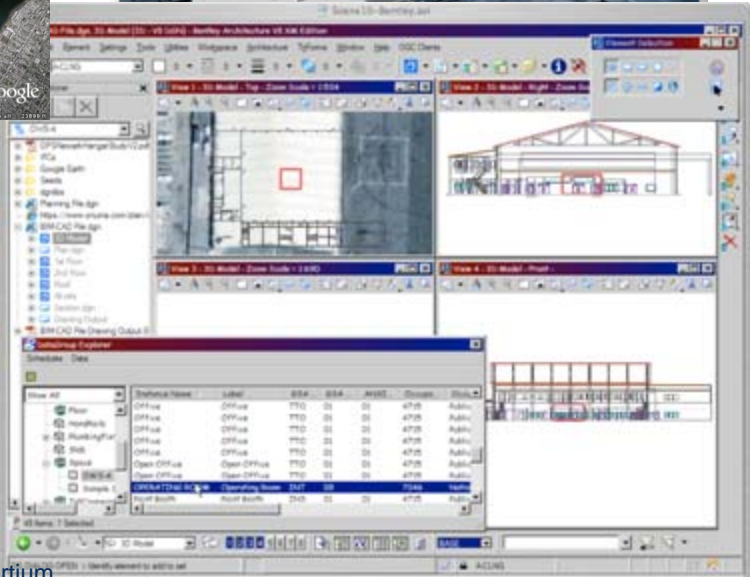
Scene10-Bentley.avi

oogle

File Element Settings Tools Utilities Workspace Architecture TriForma Window Help OGC Demo

Element Selection

View 1 - 3D-Model - Top

View 2 - 3D-Model - Right

View 3 - 3D-Model

View 4 - 3D-Model - Front

Google Earth

Seeds

Planning File.dgn

BIM-CAD File.dgn

3D Model

Top Sign

1st Floor

2nd Floor

Roof

Section.dgn

DataGroup Explorer

Schedules Data

Show All

Floor

Handrails

Plumbing

Space

| Instance Name | Label |
|---|---|
| Office | Office |
| Office | Office |
| Office | Office |
| Office | Office |
| Office | Office |
| Office | Office |
| Open Office | Open Office |
| Open Office | Open Office |
| OPERATING ROOM | Operating Room |
| Front Booth | Front Booth |

3D Model

BASE

ACUNG

rtium